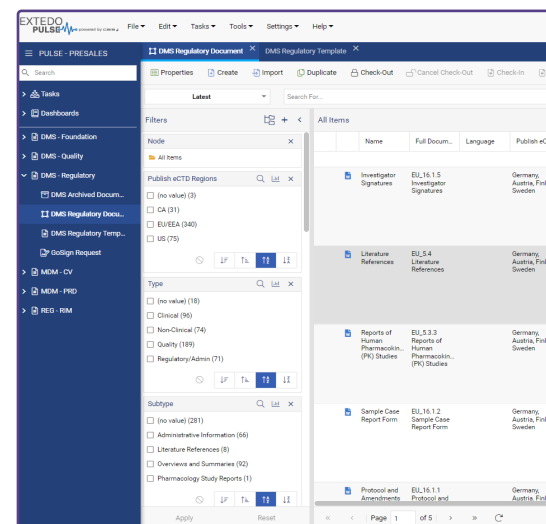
EXTEDO PULSE powered by c.s.w.

File ▾ Edit ▾ Tasks ▾ Tools ▾ Settings ▾ Help ▾

PULSE - PRESALES

DMS Regulatory Document ✕ DMS Regulatory Template ✕

Search

Tasks
Dashboards
DMS - Foundation
DMS - Quality
DMS - Regulatory
DMS Archived Docum...
DMS Regulatory Docu...
DMS Regulatory Temp...
GoSign Request
MDM - CV
MDM - PRD
REG - RIM

Properties Create Import Duplicate Check-Out Cancel Check-Out Check-In

Latest

Search For...

Filters

All Items

Node
All Items

Publish eCTD Regions
(no value) (3)
CA (31)
EU/EEA (340)
US (75)

Type
(no value) (18)
Clinical (96)
Non-Clinical (74)
Quality (189)
Regulatory/Admin (71)

Subtype
(no value) (281)
Administrative Information (66)
Literature References (8)
Overviews and Summaries (92)
Pharmacology Study Reports (1)

Apply Reset

| | Name | Full Docum... | Language | Publish eC |
|---|---|---|---|---|
| | Investigator Signatures | EU_16.1.5 Investigator Signatures | | Germany, Austria, Finl Sweden |
| | Literature References | EU_5.4 Literature References | | Germany, Austria, Finl Sweden |
| | Reports of Human Pharmacokin... (PK) Studies | EU_5.3.3 Reports of Human Pharmacokin... (PK) Studies | | Germany, Austria, Finl Sweden |
| | Sample Case Report Form | EU_16.1.2 Sample Case Report Form | | Germany, Austria, Finl Sweden |
| | Protocol and Amendments | EU_16.1.1 Protocol and | | Germany, Austria, Finl |

Page 1 of 5